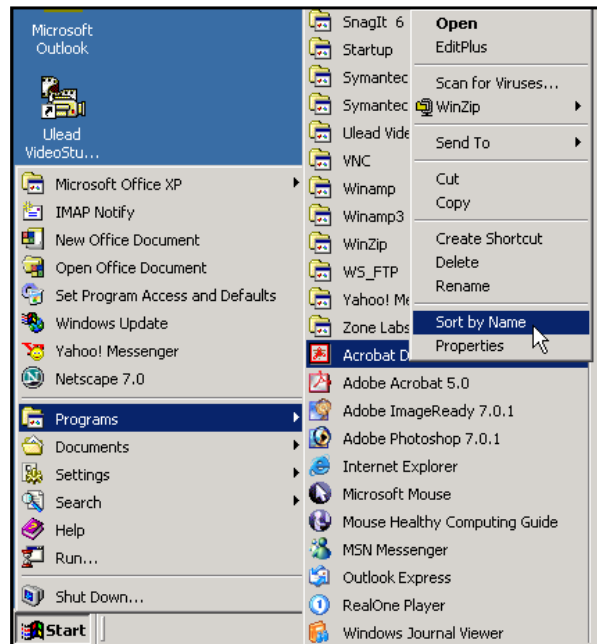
Microsoft Outlook

Ulead VideoStu...

Microsoft Office XP
IMAP Notify
New Office Document
Open Office Document
Set Program Access and Defaults
Windows Update
Yahoo! Messenger
Netscape 7.0

Programs
Documents
Settings
Search
Help
Run...

Shut Down...

Start

SnagIt 6
Startup
Symantec
Symantec
Ulead Vide
VNC
Winamp
Winamp3
WinZip
WS_FTP
Yahoo! Me
Zone Labs
Acrobat D
Adobe Acrobat 5.0
Adobe ImageReady 7.0.1
Adobe Photoshop 7.0.1
Internet Explorer
Microsoft Mouse
Mouse Healthy Computing Guide
MSN Messenger
Outlook Express
RealOne Player
Windows Journal Viewer

Open
EditPlus
Scan for Viruses...
WinZip
Send To
Cut
Copy
Create Shortcut
Delete
Rename
Sort by Name
Properties